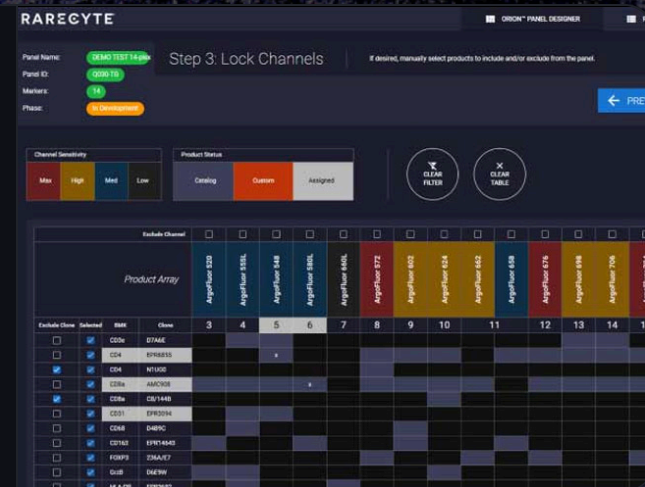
RARECYTE

ORION™ PANEL DESIGNER

Panel Name: DEMO TEST 14-plex
Panel ID: Q030 TG
Markers: 14
Phase: In Development

Step 3: Lock Channels

If desired, manually select products to include and/or exclude from the panel.

PRE

Channel Sensitivity
Max | High | Med | Low

Product Status
Catalog | Custom | Assigned

CLEAR FILTER

CLEAR TABLE

Exclude Channel

Product Array

ArgoFluor 520 | ArgoFluor 555L | ArgoFluor 548 | ArgoFluor 580L | ArgoFluor 640L | ArgoFluor 572 | ArgoFluor 602 | ArgoFluor 624 | ArgoFluor 662 | ArgoFluor 658 | ArgoFluor 676 | ArgoFluor 698 | ArgoFluor 706

3 | 4 | 5 | 6 | 7 | 8 | 9 | 10 | 11 | 12 | 13 | 14

| Exclude Clone | Selected | BMK | Clone |
|---|---|---|---|
| ☐ | ☑ | CD3e | D7A6E |
| ☐ | ☐ | CD4 | EPR6855 |
| ☑ | ☑ | CD4 | N1UG0 |
| ☐ | ☐ | CD8a | AMC908 |
| ☑ | ☑ | CD8a | C8/144B |
| ☐ | ☐ | CD31 | EPR3094 |
| ☐ | ☑ | CD68 | D4B9C |
| ☐ | ☑ | CD163 | EPR14643 |
| ☐ | ☑ | FOXP3 | 236A/E7 |
| ☐ | ☑ | GzB | D6E9W |